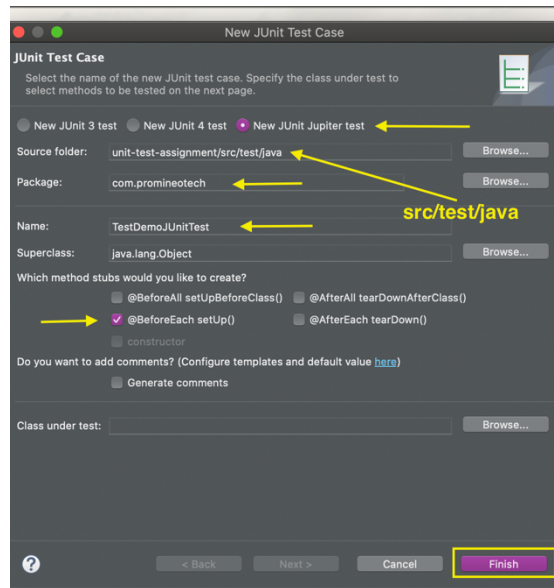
New JUnit Test Case

JUnit Test Case

Select the name of the new JUnit test case. Specify the class under test to select methods to be tested on the next page.

New JUnit 3 test New JUnit 4 test New JUnit Jupiter test

Source folder: unit-test-assignment/src/test/java Browse...

Package: com.promineotech Browse...

src/test/java

Name: TestDemoJUnitTest

Superclass: java.lang.Object Browse...

Which method stubs would you like to create?

@BeforeAll setUpBeforeClass() @AfterAll tearDownAfterClass()

@BeforeEach setUp() @AfterEach tearDown()

constructor

Do you want to add comments? (Configure templates and default value here)

Generate comments

Class under test: Browse...

?

< Back Next > Cancel Finish